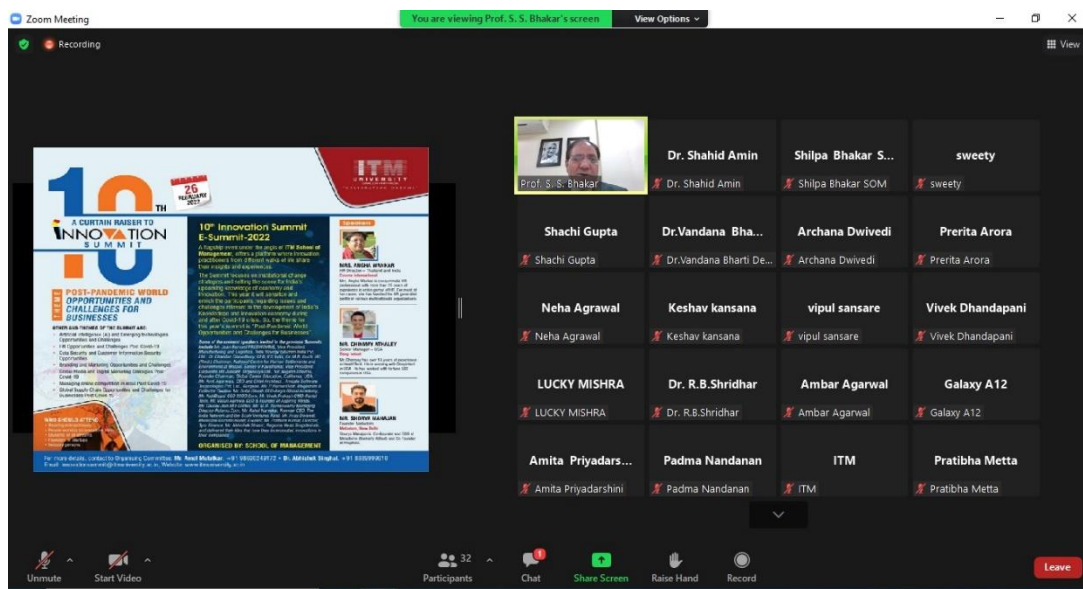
Zoom Meeting

You are viewing Prof. S. S. Bhakar's screen

View Options

Recording

View

10TH

26 FEBRUARY 2022

ITM UNIVERSITY

A CURTAIN RAISER TO

INNOVATION SUMMIT

POST-PANDEMIC WORLD OPPORTUNITIES AND CHALLENGES FOR BUSINESSES

10th Innovation Summit E-Summit-2022

Speakers

ORGANISED BY SCHOOL OF MANAGEMENT

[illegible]

Prof. S. S. Bhakar

Dr. Shahid Amin

Dr. Shahid Amin

Shilpa Bhakar S...

Shilpa Bhakar SOM

sweety

sweety

Shachi Gupta

Shachi Gupta

Dr.Vandana Bha...

Dr.Vandana Bharti De...

Archana Dwivedi

Archana Dwivedi

Prerita Arora

Prerita Arora

Neha Agrawal

Neha Agrawal

Keshav kansana

Keshav kansana

vipul sansare

vipul sansare

Vivek Dhandapani

Vivek Dhandapani

LUCKY MISHRA

LUCKY MISHRA

Dr. R.B.Shridhar

Dr. R.B.Shridhar

Ambar Agarwal

Ambar Agarwal

Galaxy A12

Galaxy A12

Amita Priyadars...

Amita Priyadarshini

Padma Nandanan

Padma Nandanan

ITM

ITM

Pratibha Metta

Pratibha Metta

Unmute

Start Video

32

Participants

1

Chat

Share Screen

Raise Hand

Record

Leave